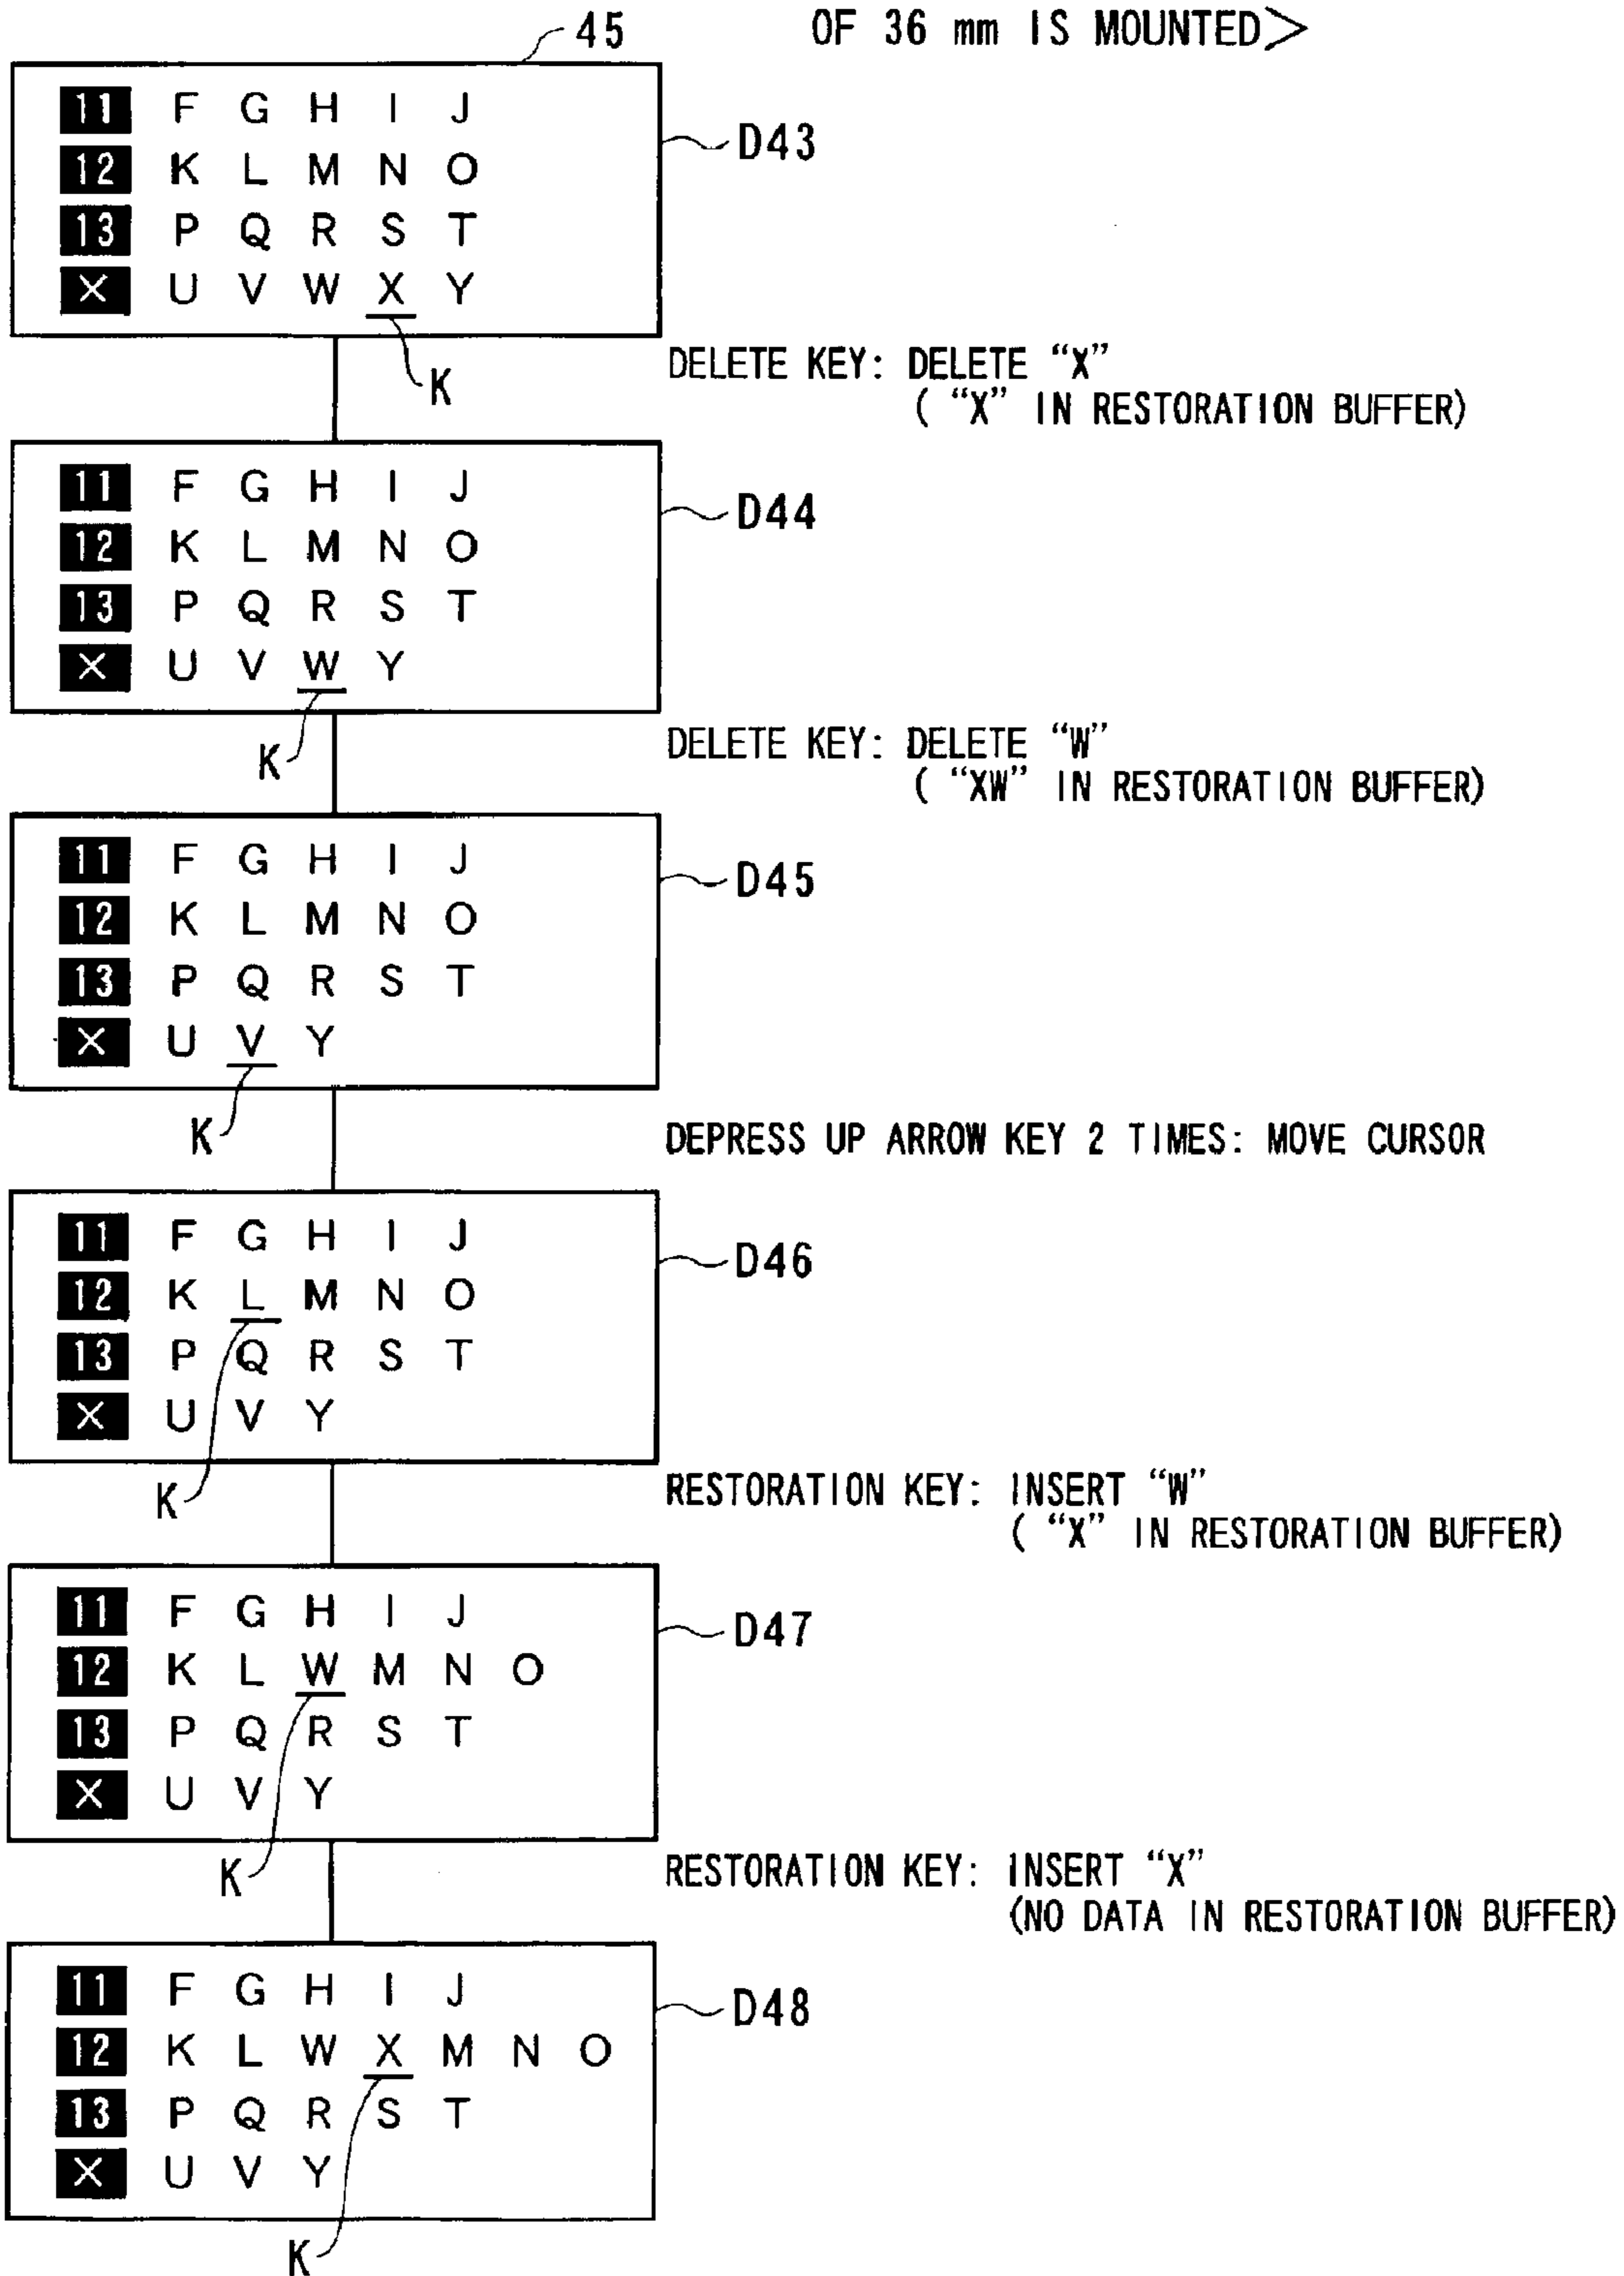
45

OF 36 mm IS MOUNTED>

11 F G H I J
12 K L M N O
13 P Q R S T
X U V W X Y

D43

K

DELETE KEY: DELETE "X"
( "X" IN RESTORATION BUFFER)

11 F G H I J
12 K L M N O
13 P Q R S T
X U V W Y

D44

K

DELETE KEY: DELETE "W"
( "XW" IN RESTORATION BUFFER)

11 F G H I J
12 K L M N O
13 P Q R S T
X U V Y

D45

K

DEPRESS UP ARROW KEY 2 TIMES: MOVE CURSOR

11 F G H I J
12 K L M N O
13 P Q R S T
X U V Y

D46

K

RESTORATION KEY: INSERT "W"
( "X" IN RESTORATION BUFFER)

11 F G H I J
12 K L W M N O
13 P Q R S T
X U V Y

D47

K

RESTORATION KEY: INSERT "X"
(NO DATA IN RESTORATION BUFFER)

11 F G H I J
12 K L W X M N O
13 P Q R S T
X U V Y

D48

K